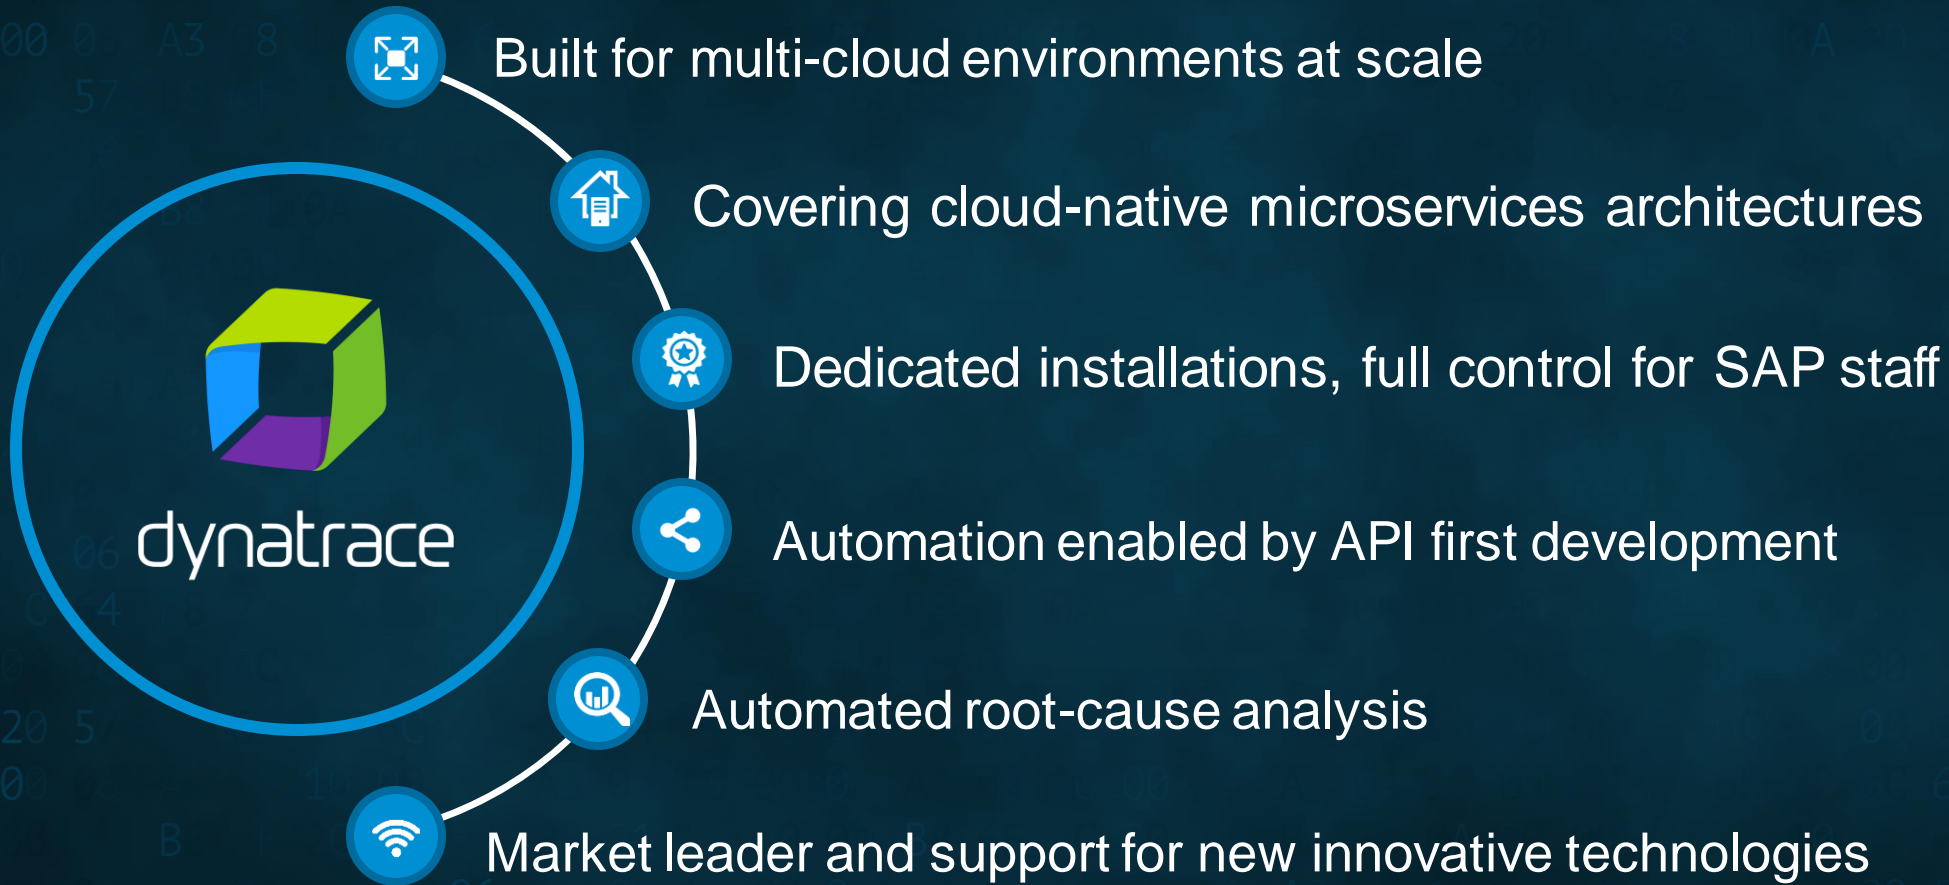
dynatrace

Built for multi-cloud environments at scale

Covering cloud-native microservices architectures

Dedicated installations, full control for SAP staff

Automation enabled by API first development

Automated root-cause analysis

Market leader and support for new innovative technologies